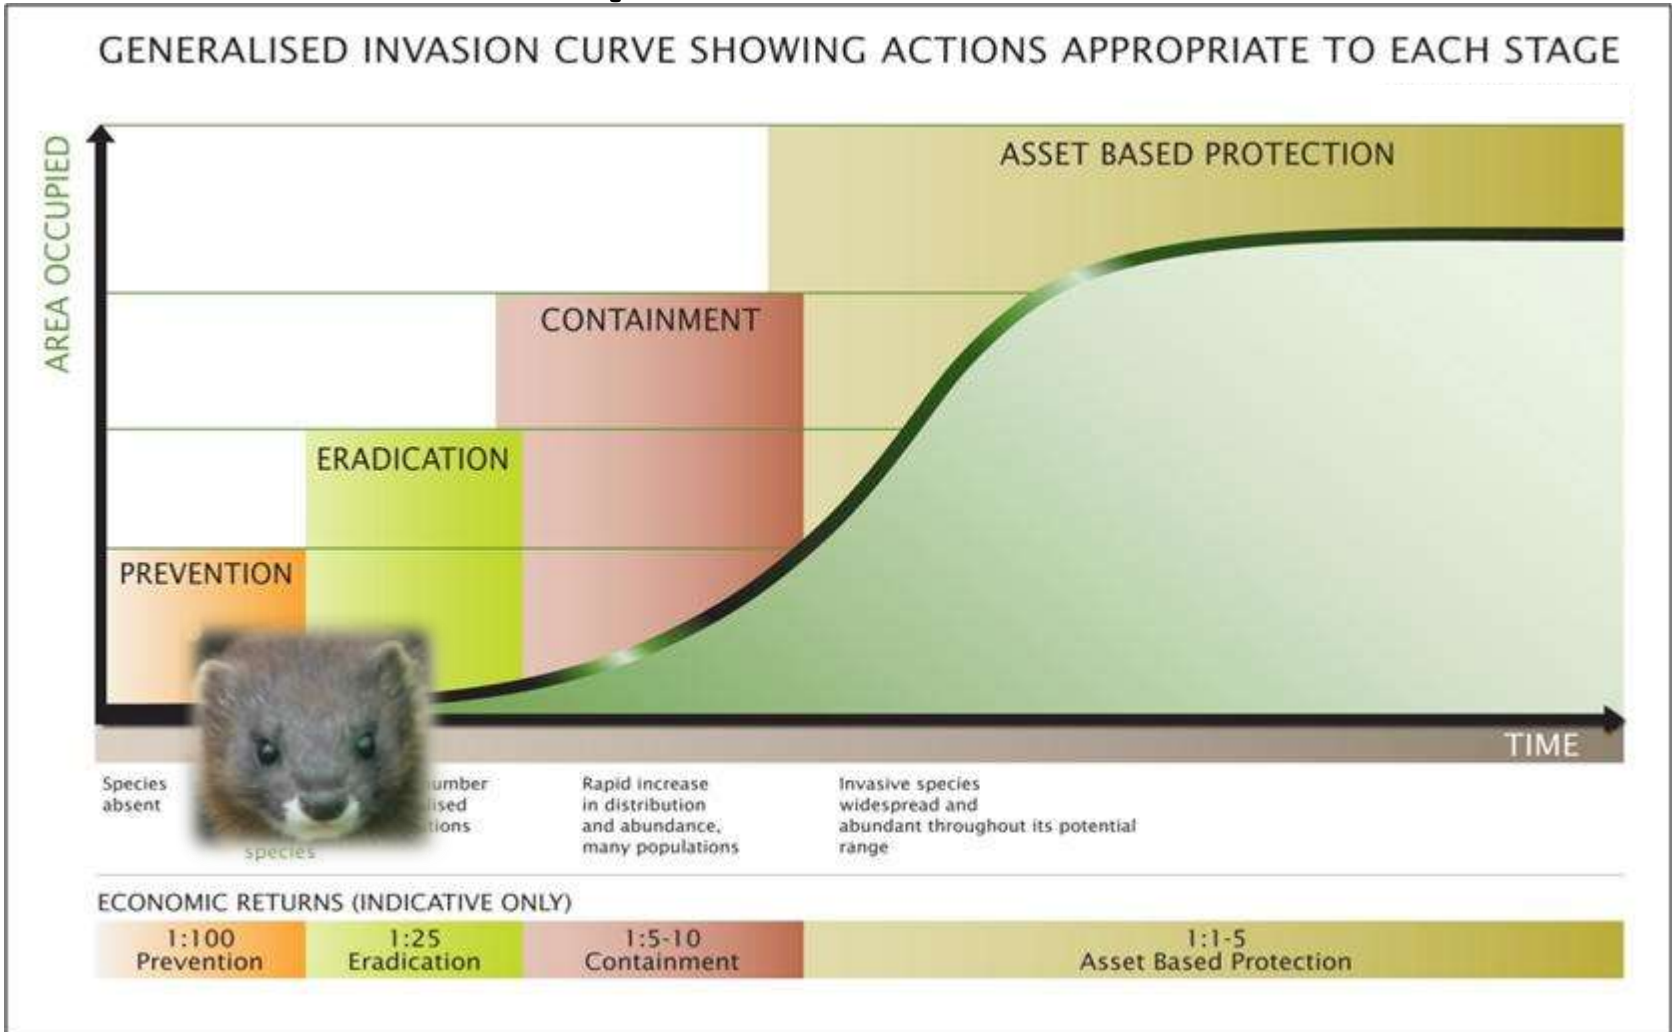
GENERALISED INVASION CURVE SHOWING ACTIONS APPROPRIATE TO EACH STAGE

AREA OCCUPIED

ASSET BASED PROTECTION

CONTAINMENT

ERADICATION

PREVENTION

TIME

Species absent

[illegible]umber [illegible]ised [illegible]tions

species

Rapid increase in distribution and abundance, many populations

Invasive species widespread and abundant throughout its potential range

ECONOMIC RETURNS (INDICATIVE ONLY)

| 1:100 Prevention | 1:25 Eradication | 1:5-10 Containment | 1:1-5 Asset Based Protection |
|---|---|---|---|